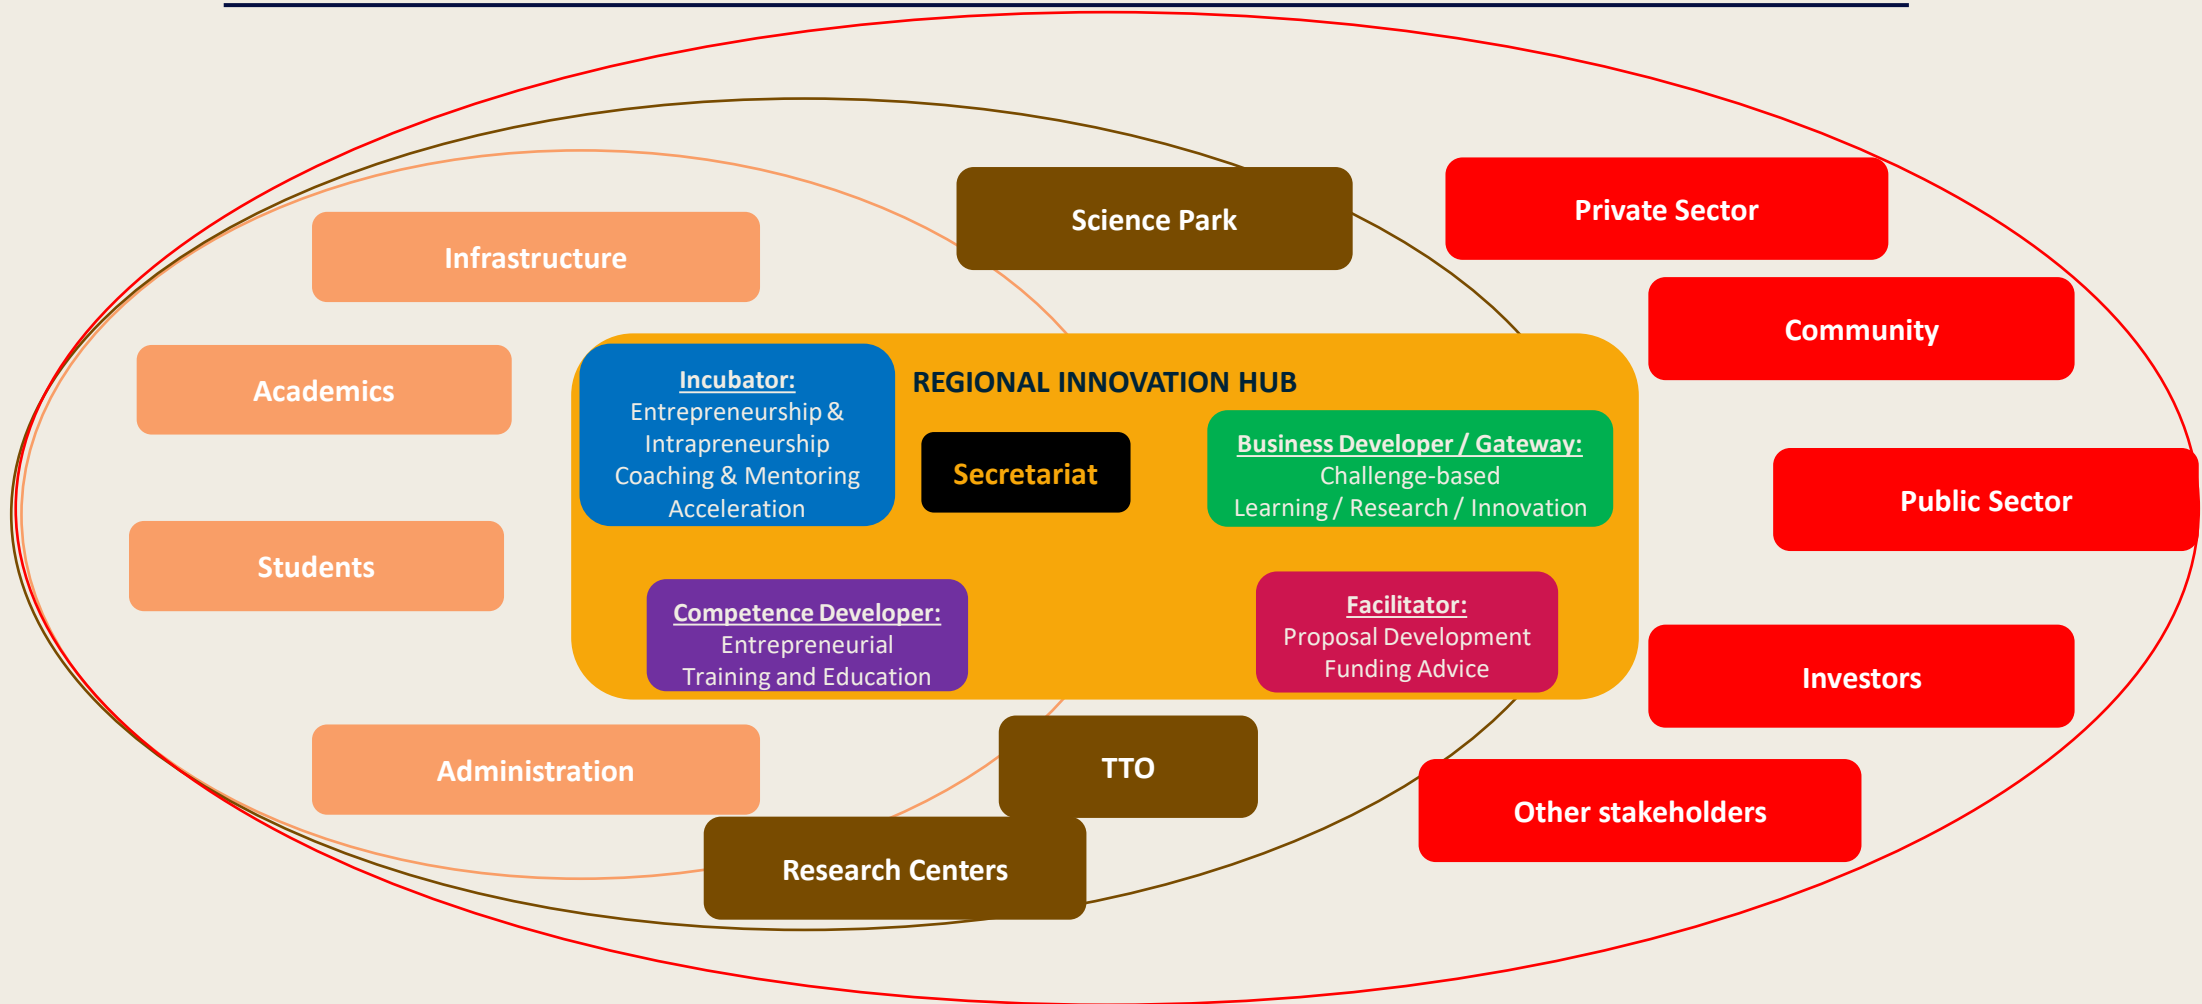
Science Park

Private Sector

Infrastructure

Community

Academics

Incubator:
Entrepreneurship & Intrapreneurship
Coaching & Mentoring
Acceleration

REGIONAL INNOVATION HUB

Secretariat

Business Developer / Gateway:
Challenge-based Learning / Research / Innovation

Public Sector

Students

Competence Developer:
Entrepreneurial Training and Education

Facilitator:
Proposal Development
Funding Advice

Investors

Administration

TTO

Other stakeholders

Research Centers